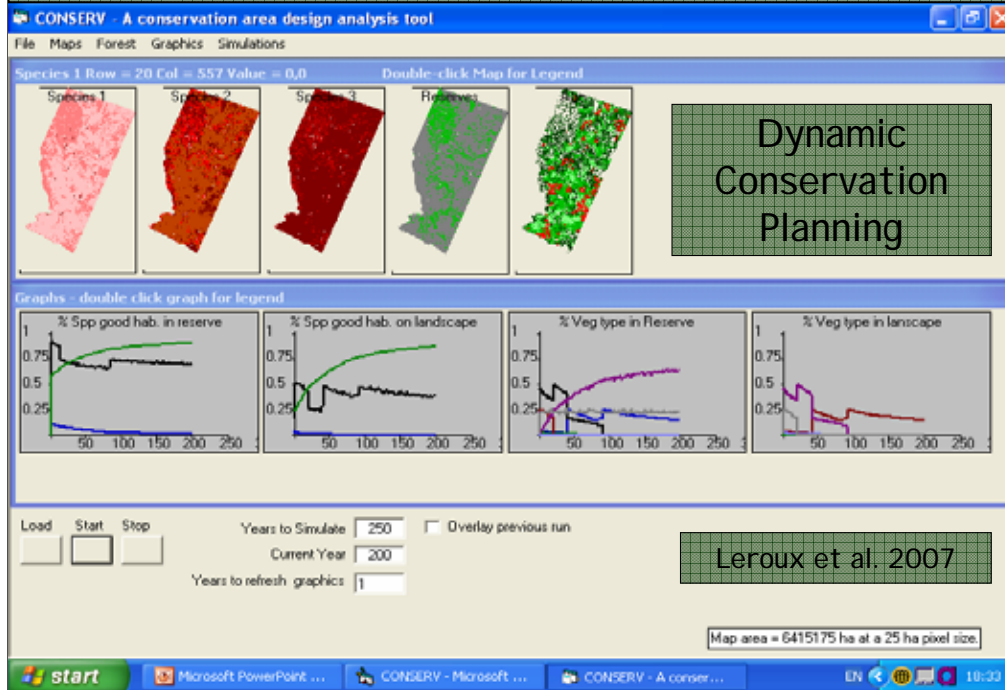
CONSERV - A conservation area design analysis tool

File Maps Forest Graphics Simulations

Species 1 Row = 20 Col = 557 Value = 0,0 Double-click Map for Legend

Species 1 Species 2 Species 3 Reserves

Dynamic Conservation Planning

Graphs - double click graph for legend

% Spp good hab. in reserve

1
0.75
0.5
0.25
50 100 150 200 250

% Spp good hab. on landscape

1
0.75
0.5
0.25
50 100 150 200 250

% Veg type in Reserve

1
0.75
0.5
0.25
50 100 150 200 250

% Veg type in lanscape

1
0.75
0.5
0.25
50 100 150 200 250

Load Start Stop

Years to Simulate 250
Current Year 200
Years to refresh graphics 1

Overlay previous run

Leroux et al. 2007

Map area = 6415175 ha at a 25 ha pixel size.

start Microsoft PowerPoint ... CONSERV - Microsoft ... CONSERV - A conser... EN 10:33